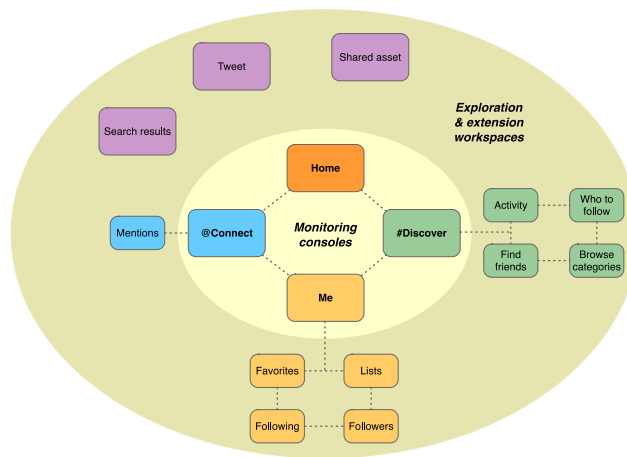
Tweet

Shared asset

Search results

Exploration & extension workspaces

Home

Mentions

@Connect

Monitoring consoles

#Discover

Activity

Who to follow

Find friends

Browse categories

Me

Favorites

Lists

Following

Followers